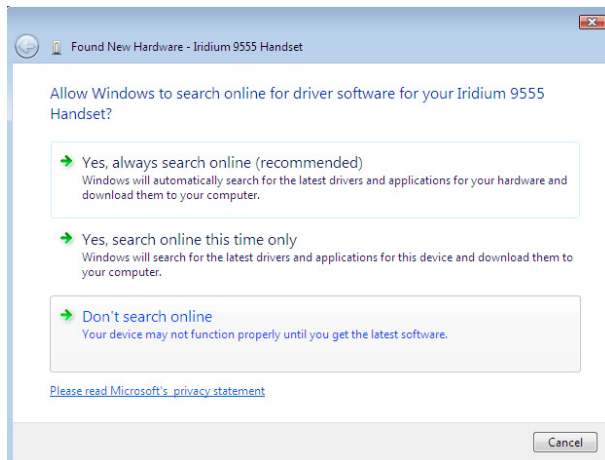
Found New Hardware - Iridium 9555 Handset

Allow Windows to search online for driver software for your Iridium 9555 Handset?

Yes, always search online (recommended)
Windows will automatically search for the latest drivers and applications for your hardware and download them to your computer.

Yes, search online this time only
Windows will search for the latest drivers and applications for this device and download them to your computer.

Don't search online
Your device may not function properly until you get the latest software.

Please read Microsoft's privacy statement

Cancel